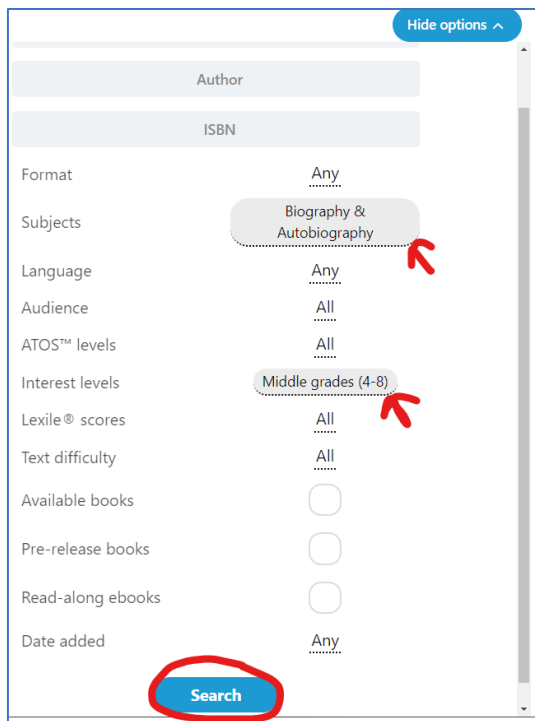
Hide options

Author

ISBN

Format Any

Subjects Biography & Autobiography

Language Any

Audience All

ATOS™ levels All

Interest levels Middle grades (4-8)

Lexile® scores All

Text difficulty All

Available books

Pre-release books

Read-along ebooks

Date added Any

Search